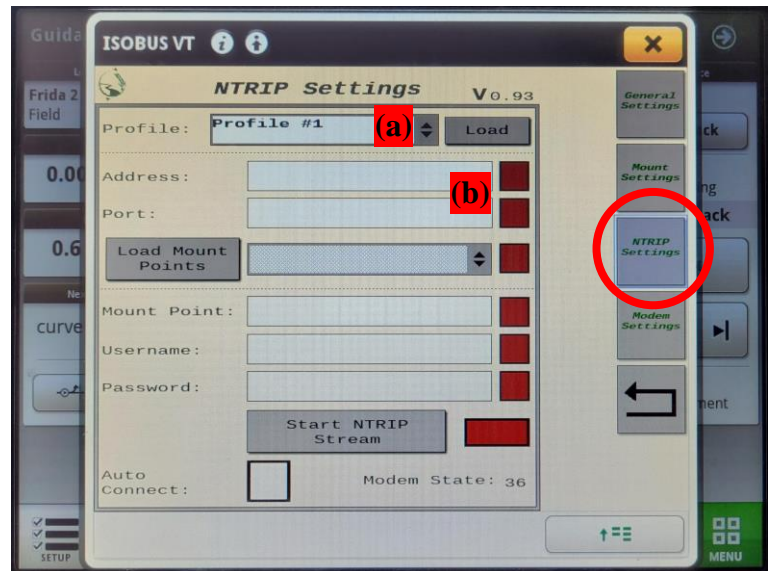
Guida
Frida 2
Field
0.00
0.6
curve
ISOBUS VT
NTRIP Settings
V0.93
Profile: Profile #1 (a) Load
Address: (b)
Port:
Load Mount Points
Mount Point:
Username:
Password:
Start NTRIP Stream
Auto Connect:
Modem State: 36
General Settings
Mount Settings
NTRIP Settings
Modem Settings
ck
ng
ack
ment
SETUP
MENU